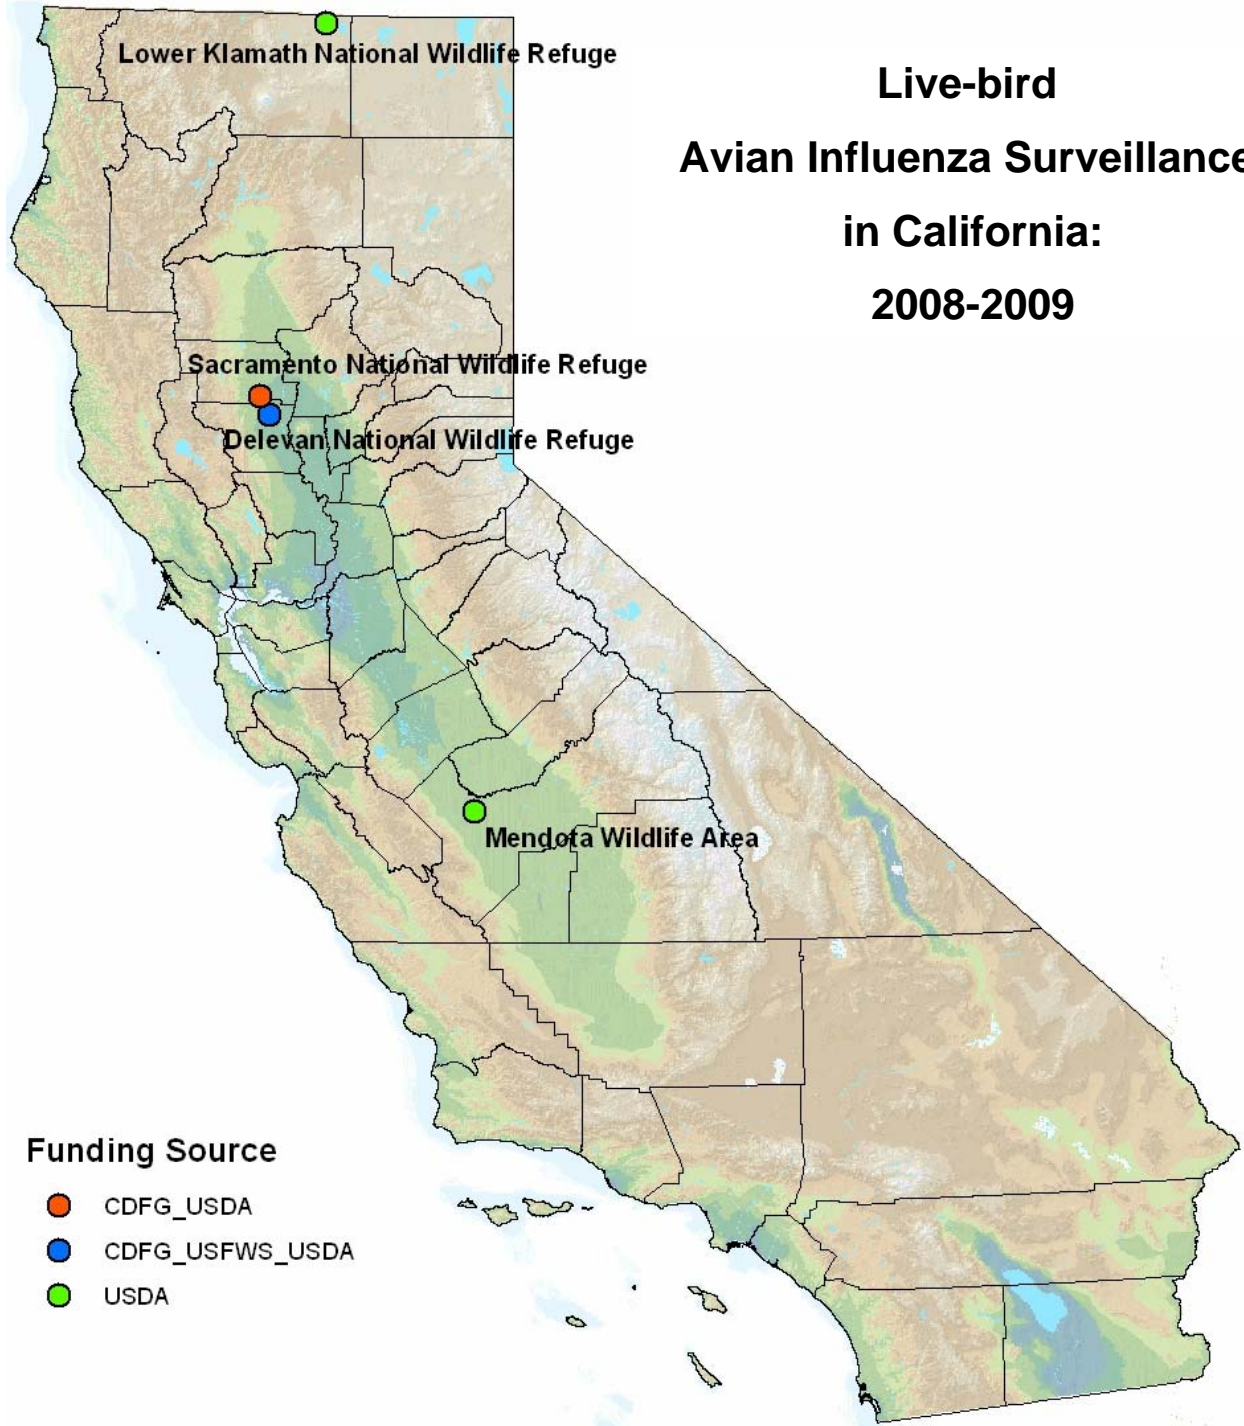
Live-bird
Avian Influenza Surveillance
in California:
2008-2009

Lower Klamath National Wildlife Refuge

Sacramento National Wildlife Refuge

Delevan National Wildlife Refuge

Mendota Wildlife Area

Funding Source

CDFG_USDA

CDFG_USFWS_USDA

USDA